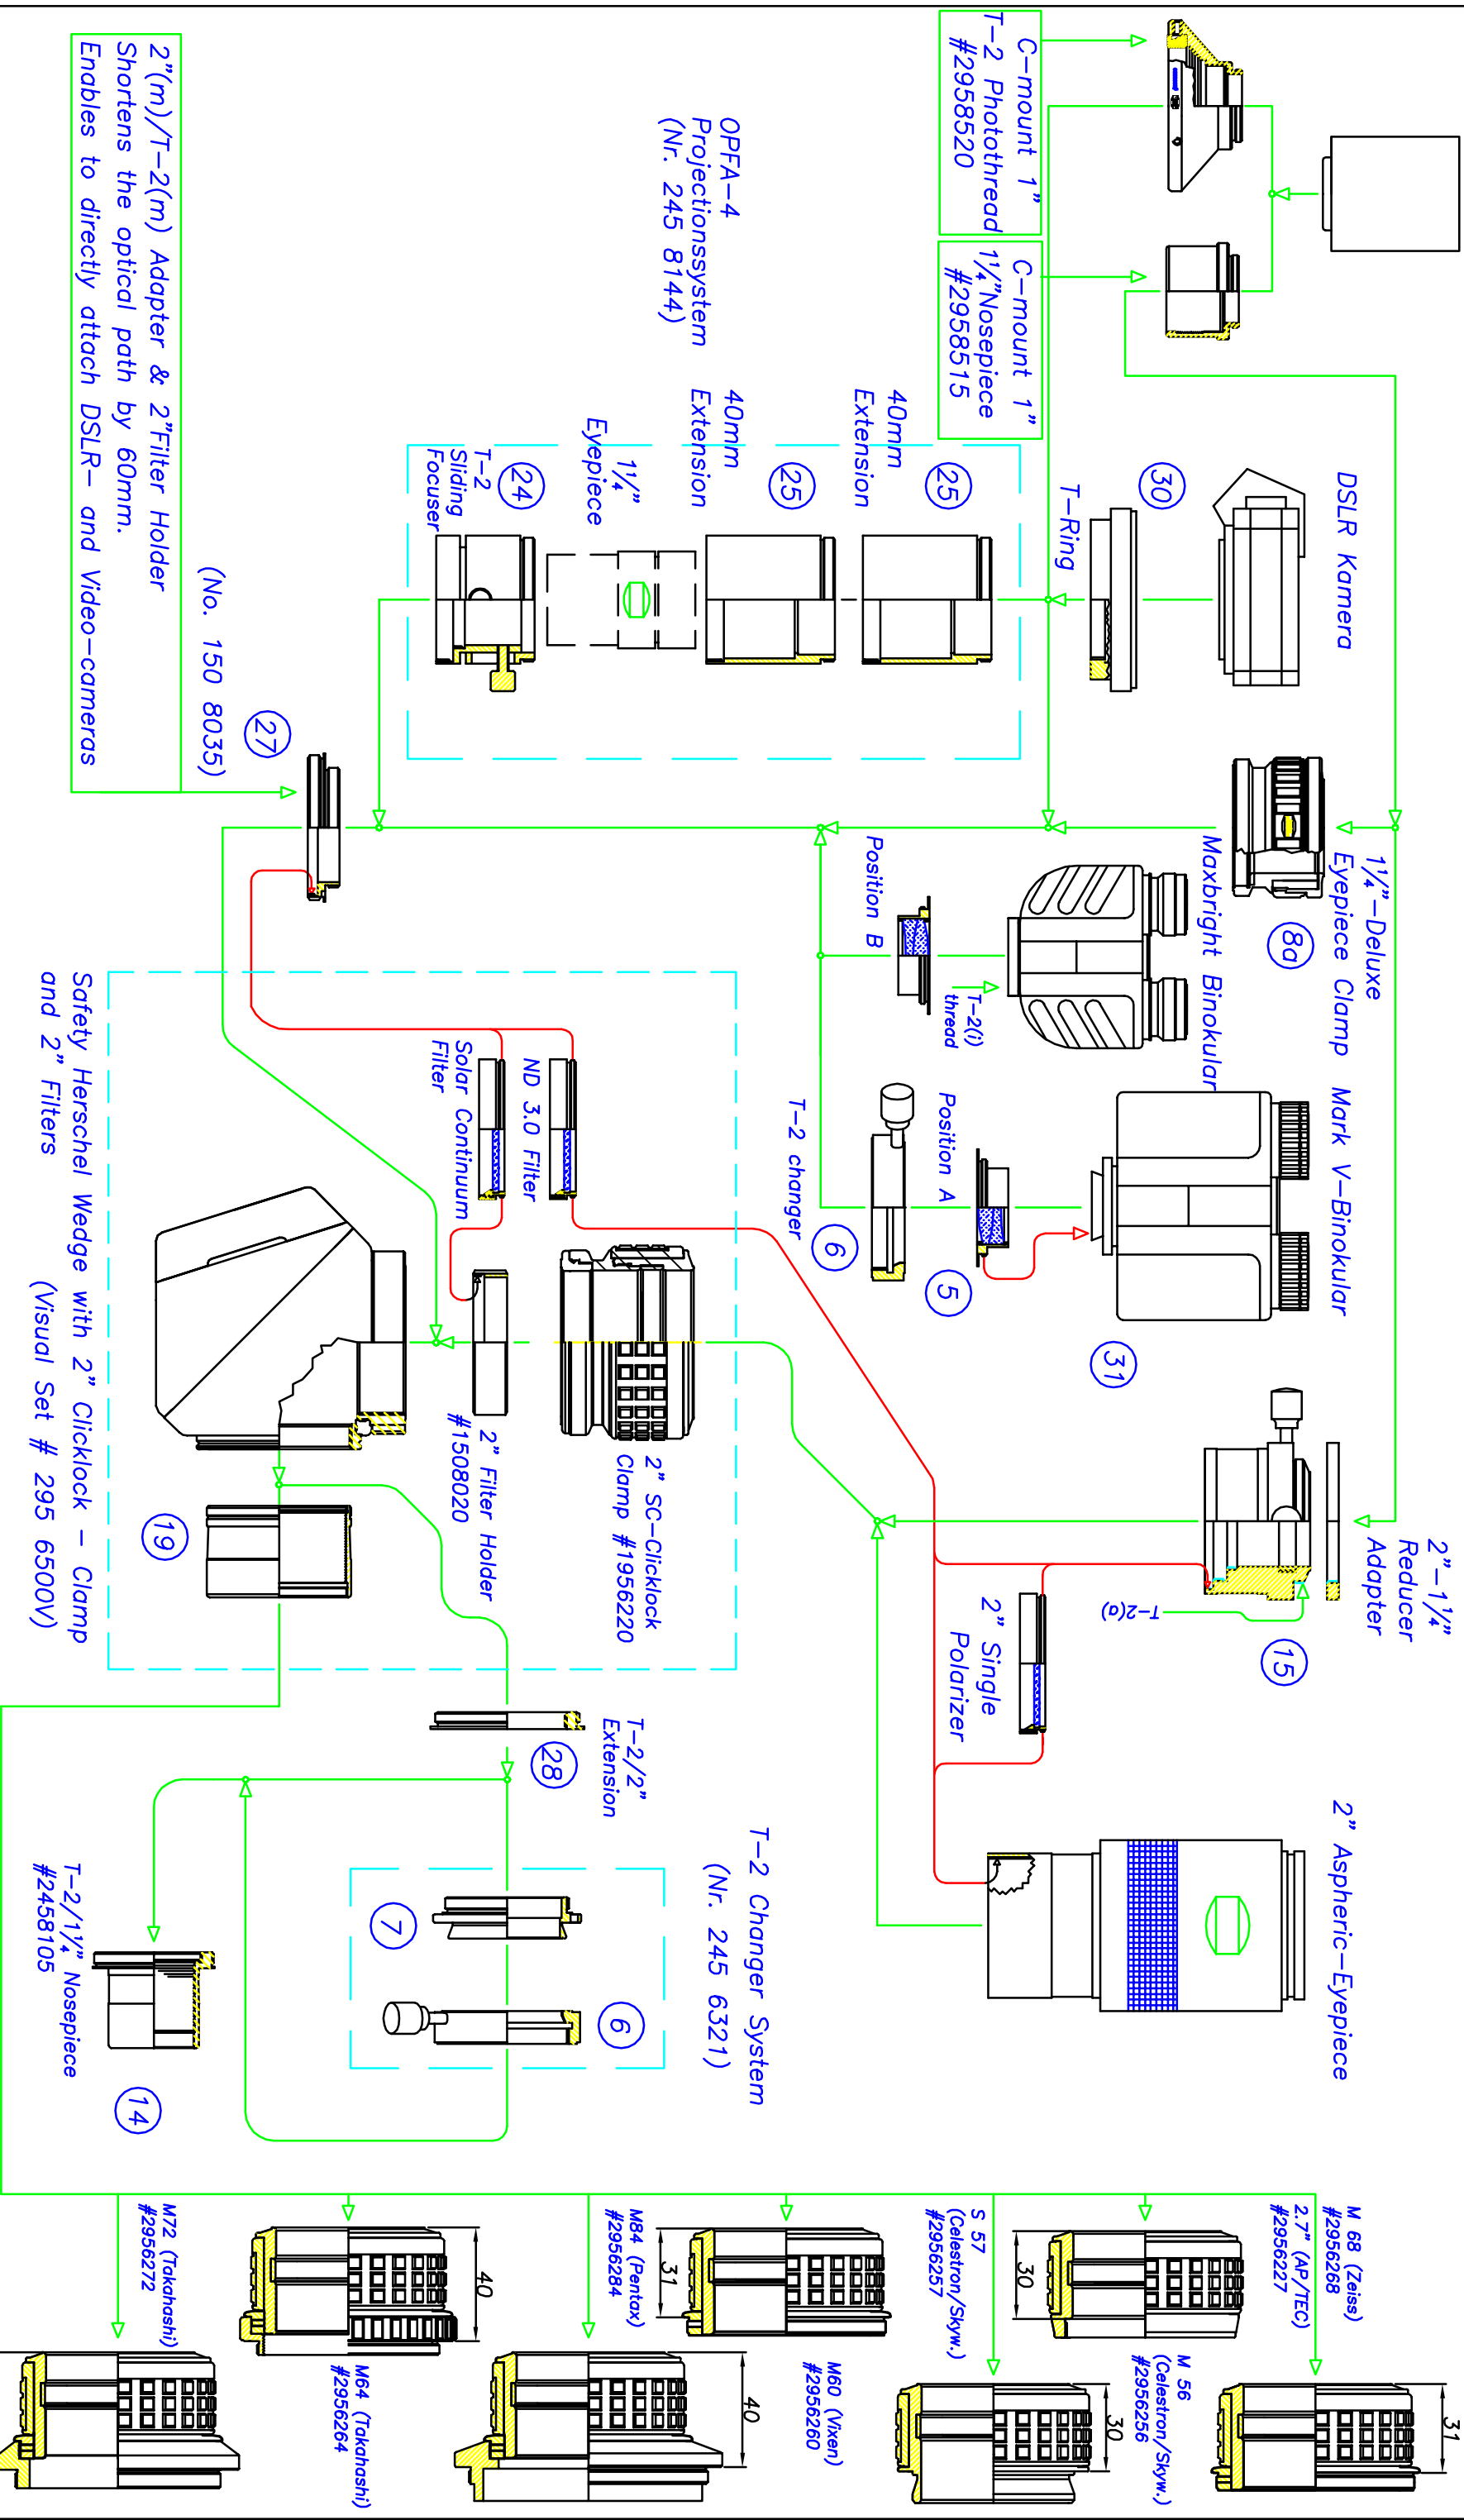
C-mount 1"
T-2 Photothread
#2958520

C-mount 1"
1¼"Nosepiece
#2958515

OPFA-4
Projectionssystem
(Nr. 245 8144)

2"(m)/T-2(m) Adapter & 2"Filter Holder
Shortens the optical path by 60mm.
Enables to directly attach DSLR- and Video-cameras

(No. 150 8035)

27

DSLR Kamera

30
T-Ring

25
40mm
Extension

25
40mm
Extension

1¼"
Eyepiece

24
T-2
Sliding
Focuser

1¼"-Deluxe
Eyepiece Clamp
8a

Maxbright Binokular

Position B

T-2(i)
thread

Mark V-Binokular

Position A

T-2 changer

6

5

31

ND 3.0 Filter

Solar Continuum
Filter

Safety Herschel Wedge with 2" Clicklock - Clamp
and 2" Filters
(Visual Set # 295 6500V)

2" Filter Holder
#1508020

2" SC-Clicklock
Clamp #1956220

19

2"-1¼"
Reducer
Adapter

T-2(a)

15

2" Single
Polarizer

2" Aspheric-Eyepiece

28
T-2/2"
Extension

T-2 Changer System
(Nr. 245 6321)

7

6

T-2/1¼" Nosepiece
#2458105

14

M72 (Takahashi)
#2956272

40

M84 (Pentax)
#2956284

31

S 57
(Celestron/Skyw.)
#2956257

30

2.7" (AP/TEC)
#2956227

M 68 (Zeiss)
#2956268

M64 (Takahashi)
#2956264

40

M60 (Vixen)
#2956260

30

M 56
(Celestron/Skyw.)
#2956256

31